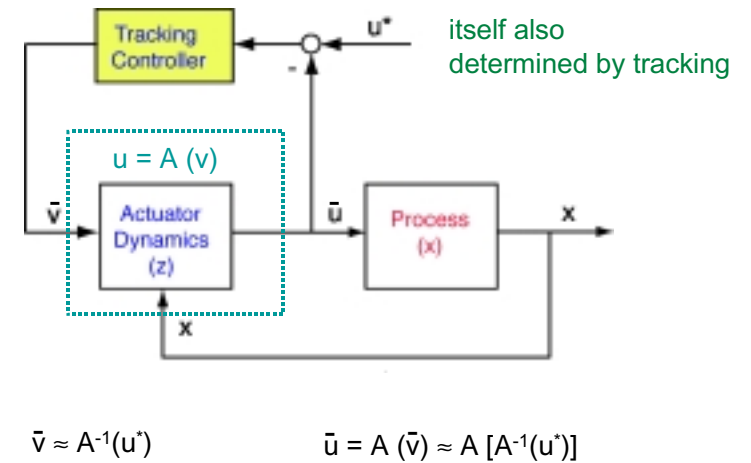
Tracking Controller

$u^*$

-

itself also determined by tracking

u = A (v)

$\bar{v}$

Actuator Dynamics (z)

$\bar{u}$

Process (x)

x

x

$\bar{v} \approx A^{-1}(u^*)$

$\bar{u} = A(\bar{v}) \approx A[A^{-1}(u^*)]$